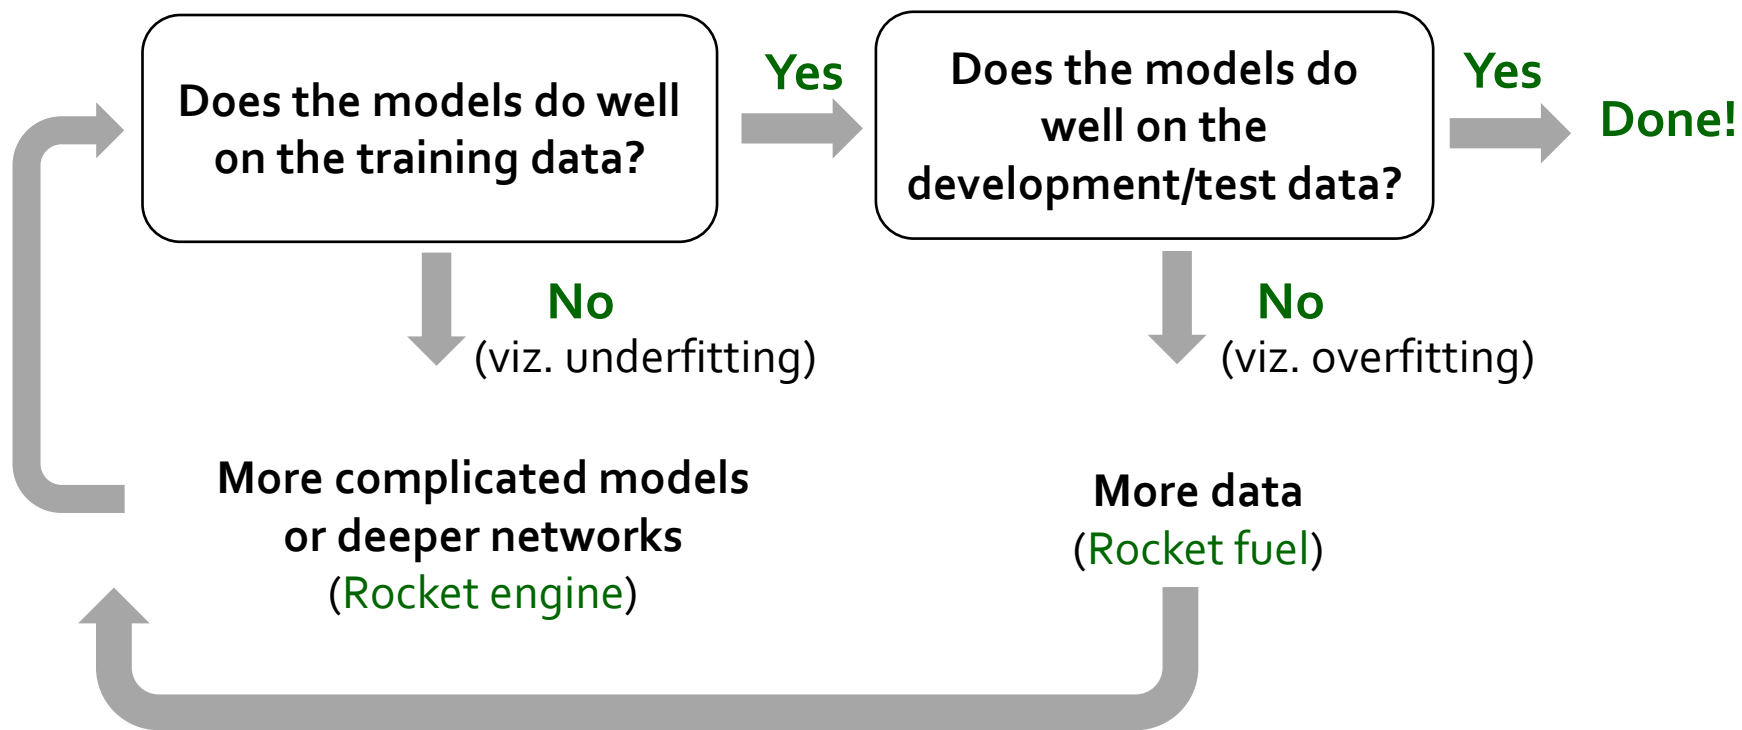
Does the models do well on the training data?

Yes

Does the models do well on the development/test data?

Yes

Done!

No
(viz. underfitting)

No
(viz. overfitting)

More complicated models or deeper networks
(Rocket engine)

More data
(Rocket fuel)